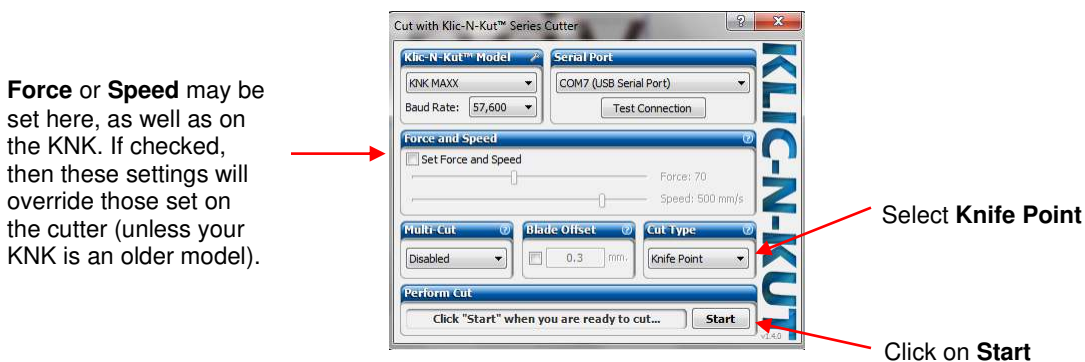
**Force** or **Speed** may be set here, as well as on the KNK. If checked, then these settings will override those set on the cutter (unless your KNK is an older model).

Cut with Klic-N-Kut™ Series Cutter

?

x

Klic-N-Kut™ Model

KNK MAXX

Baud Rate: 57,600

Serial Port

COM7 (USB Serial Port)

Test Connection

Force and Speed

Set Force and Speed

Force: 70

Speed: 500 mm/s

Multi-Cut

Disabled

Blade Offset

0.3 mm.

Cut Type

Knife Point

Perform Cut

Click "Start" when you are ready to cut...

Start

v1.4.0

KLIC-N-KUT

Select **Knife Point**

Click on **Start**